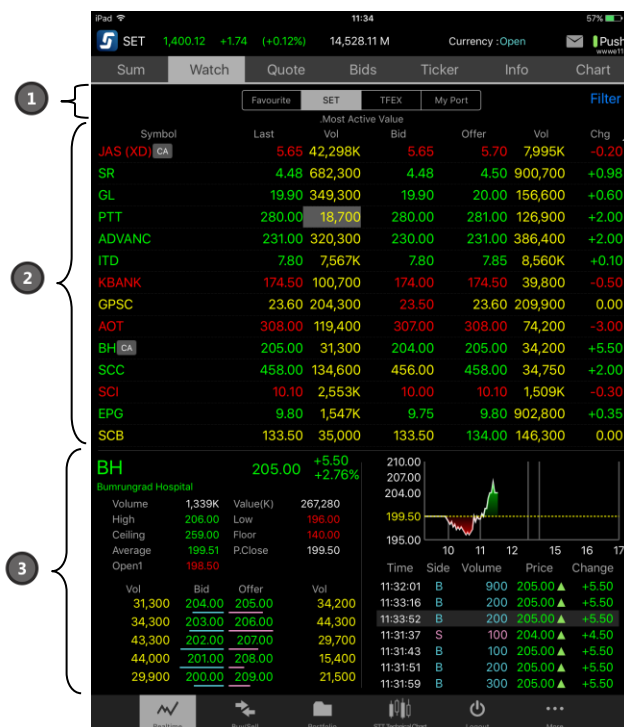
iPad 11:34 57%

SET 1,400.12 +1.74 (+0.12%) 14,528.11 M Currency : Open Push www.e11

Sum Watch Quote Bids Ticker Info Chart

1

Favourite SET TFEX My Port Filter

Most Active Value

| Symbol | Last | Vol | Bid | Offer | Vol | Chg |
|---|---|---|---|---|---|---|
| JAS (XD) CA | 5.65 | 42,298K | 5.65 | 5.70 | 7,995K | -0.20 |
| SR | 4.48 | 682,300 | 4.48 | 4.50 | 900,700 | +0.98 |
| GL | 19.90 | 349,300 | 19.90 | 20.00 | 156,600 | +0.60 |
| PTT | 280.00 | 18,700 | 280.00 | 281.00 | 126,900 | +2.00 |
| ADVANC | 231.00 | 320,300 | 230.00 | 231.00 | 386,400 | +2.00 |
| ITD | 7.80 | 7,567K | 7.80 | 7.85 | 8,560K | +0.10 |
| KBANK | 174.50 | 100,700 | 174.00 | 174.50 | 39,800 | -0.50 |
| GPSC | 23.60 | 204,300 | 23.50 | 23.60 | 209,900 | 0.00 |
| AOT | 308.00 | 119,400 | 307.00 | 308.00 | 74,200 | -3.00 |
| BH CA | 205.00 | 31,300 | 204.00 | 205.00 | 34,200 | +5.50 |
| SCC | 458.00 | 134,600 | 456.00 | 458.00 | 34,750 | +2.00 |
| SCI | 10.10 | 2,553K | 10.00 | 10.10 | 1,509K | -0.30 |
| EPG | 9.80 | 1,547K | 9.75 | 9.80 | 902,800 | +0.35 |
| SCB | 133.50 | 35,000 | 133.50 | 134.00 | 146,300 | 0.00 |

2

3

BH 205.00 +5.50 +2.76%
Bumrungrad Hospital

| | | | |
|---|---|---|---|
| Volume | 1,339K | Value(K) | 267,280 |
| High | 206.00 | Low | 198.00 |
| Ceiling | 259.00 | Floor | 140.00 |
| Average | 199.51 | P.Close | 199.50 |
| Open1 | 198.50 | | |

| Vol | Bid | Offer | Vol |
|---|---|---|---|
| 31,300 | 204.00 | 205.00 | 34,200 |
| 34,300 | 203.00 | 206.00 | 44,300 |
| 43,300 | 202.00 | 207.00 | 29,700 |
| 44,000 | 201.00 | 208.00 | 15,400 |
| 29,900 | 200.00 | 209.00 | 21,500 |

210.00
207.00
204.00
199.50
195.00
10 11 12 15 16 17

| Time | Side | Volume | Price | Change |
|---|---|---|---|---|
| 11:32:01 | B | 900 | 205.00 ▲ | +5.50 |
| 11:33:16 | B | 200 | 205.00 ▲ | +5.50 |
| 11:33:52 | B | 200 | 205.00 ▲ | +5.50 |
| 11:31:37 | S | 100 | 204.00 ▲ | +4.50 |
| 11:31:43 | B | 100 | 205.00 ▲ | +5.50 |
| 11:31:51 | B | 200 | 205.00 ▲ | +5.50 |
| 11:31:59 | B | 300 | 205.00 ▲ | +5.50 |

Realtime Buy/Sell Portfolio SET TechnicalChart Logout More